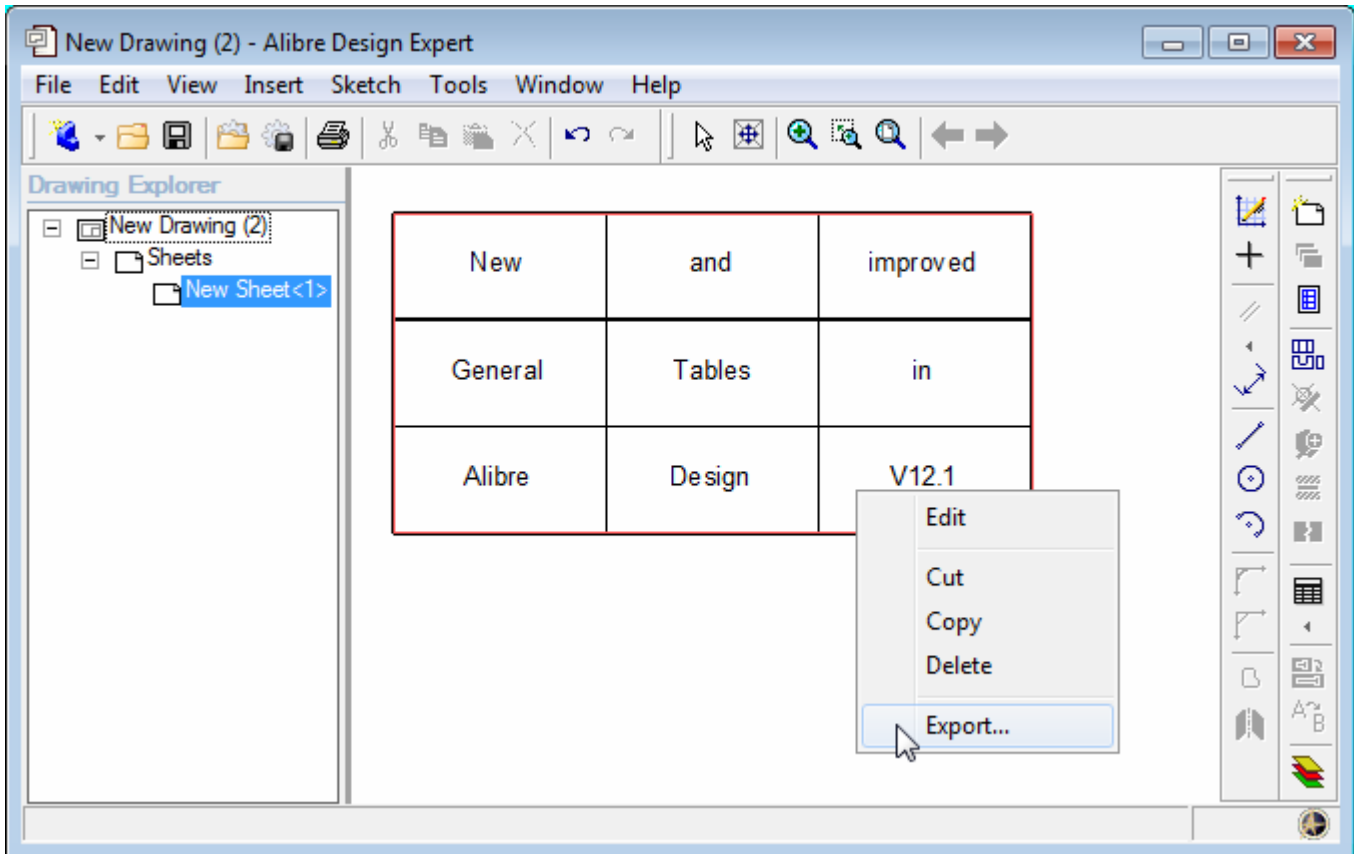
New Drawing (2) - Alibre Design Expert

File Edit View Insert Sketch Tools Window Help

Drawing Explorer

New Drawing (2)
Sheets
New Sheet<1>

| New | and | improved |
|---|---|---|
| General | Tables | in |
| Alibre | Design | V12.1 |

Edit
Cut
Copy
Delete
Export...